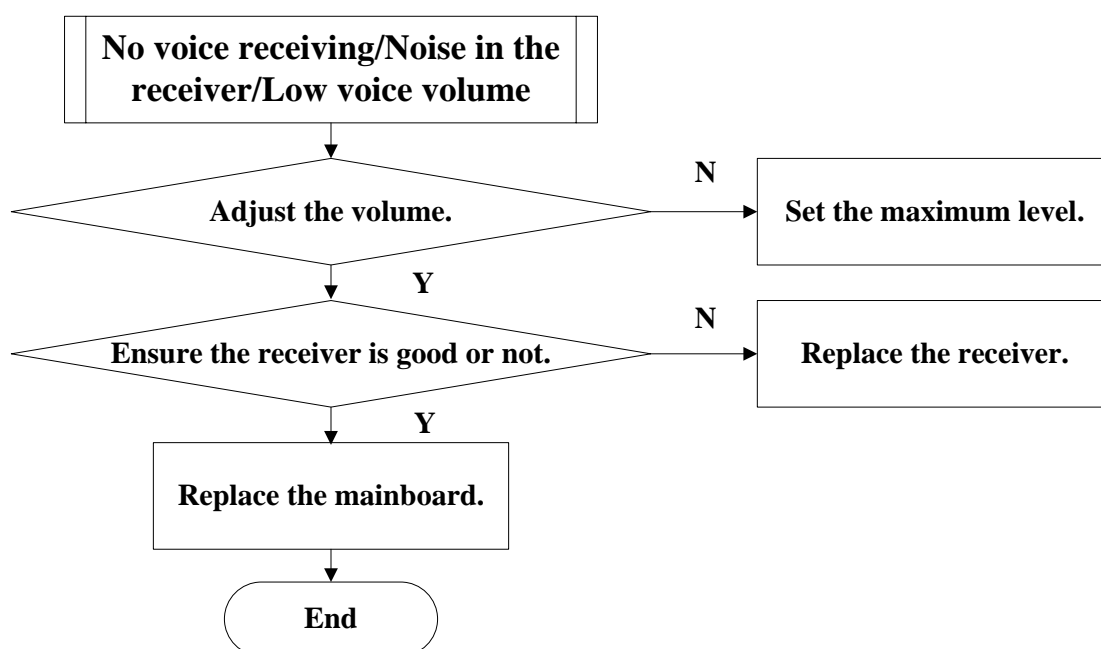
No voice receiving/Noise in the receiver/Low voice volume

Adjust the volume.

N

Set the maximum level.

Y

Ensure the receiver is good or not.

N

Replace the receiver.

Y

Replace the mainboard.

End